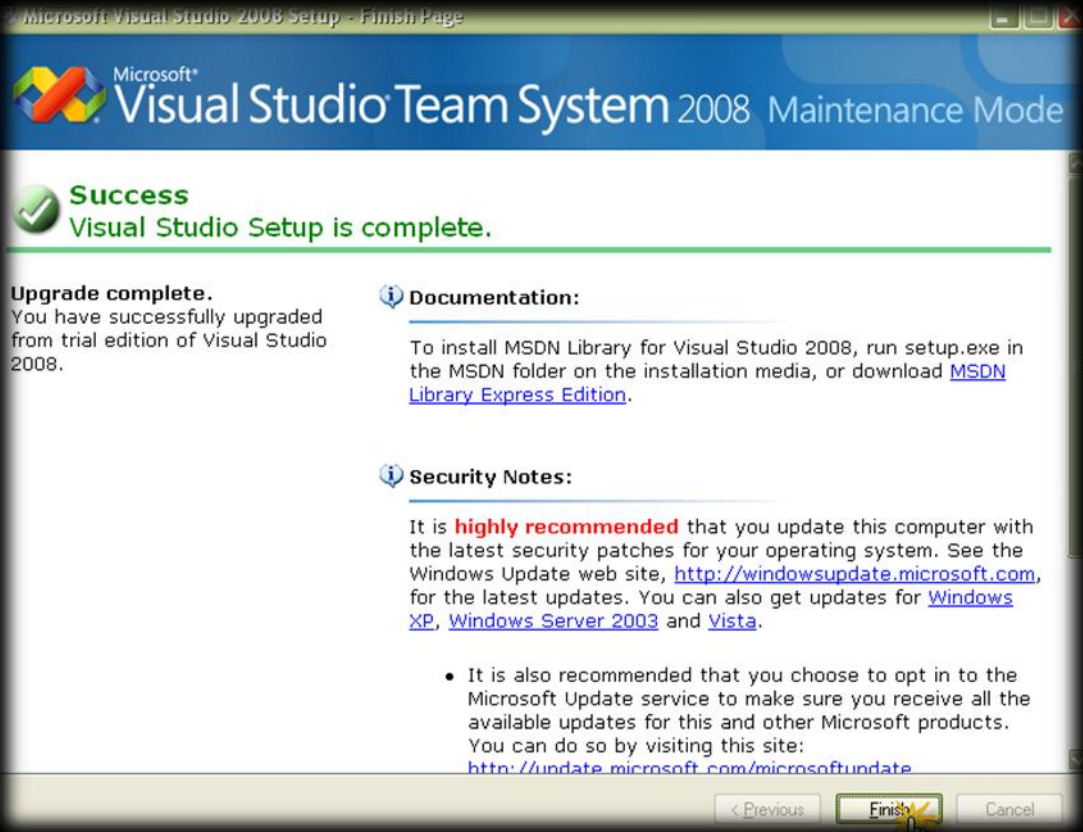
Microsoft Visual Studio 2008 Setup - Finish Page

Microsoft® Visual Studio Team System 2008 Maintenance Mode

Success
Visual Studio Setup is complete.

Upgrade complete.
You have successfully upgraded from trial edition of Visual Studio 2008.

Documentation:

To install MSDN Library for Visual Studio 2008, run setup.exe in the MSDN folder on the installation media, or download MSDN Library Express Edition.

Security Notes:

It is highly recommended that you update this computer with the latest security patches for your operating system. See the Windows Update web site, http://windowsupdate.microsoft.com, for the latest updates. You can also get updates for Windows XP, Windows Server 2003 and Vista.

• It is also recommended that you choose to opt in to the Microsoft Update service to make sure you receive all the available updates for this and other Microsoft products. You can do so by visiting this site: http://update.microsoft.com/microsoftupdate

< Previous Finish Cancel